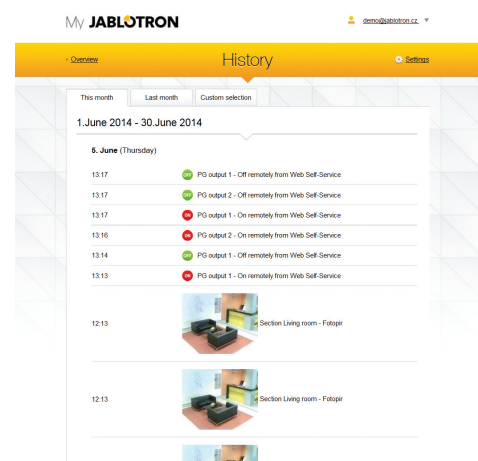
My JABLOTRON

demo@jablotron.cz

‹ Overview

History

Settings

This month | Last month | Custom selection

1.June 2014 - 30.June 2014

5. June (Thursday)

13:17 OFF PG output 1 - Off remotely from Web Self-Service

13:17 OFF PG output 2 - Off remotely from Web Self-Service

13:17 ON PG output 1 - On remotely from Web Self-Service

13:16 ON PG output 2 - On remotely from Web Self-Service

13:14 OFF PG output 1 - Off remotely from Web Self-Service

13:13 ON PG output 1 - On remotely from Web Self-Service

12:13 Section Living room - Fotopir

12:13 Section Living room - Fotopir